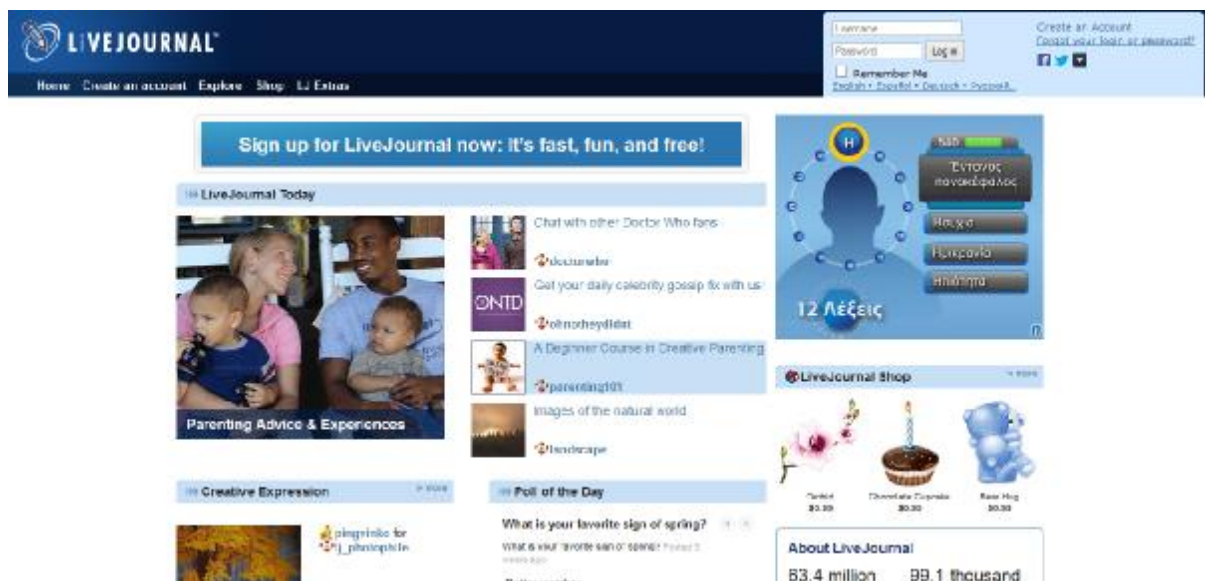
LIVEJOURNAL

Home Create an account Explore Shop LJ Extras

Username
Password
Log in
Remember Me
English • Español • Deutsch • Русский...

Create an Account
Forgot your login or password?

Sign up for LiveJournal now: it's fast, fun, and free!

LiveJournal Today

Parenting Advice & Experiences

Chat with other Doctor Who fans
doctorwho

Get your daily celebrity gossip fix with us
ohnotheydidnt

A Beginner Course in Creative Parenting
parenting101

Images of the natural world
landscape

H
Έντονος πονοκέφαλος
Ησυχία
Ημικρανία
Ηπιότητα
12 Λέξεις

LiveJournal Shop
more

Orchid
$0.30
Chocolate Cupcake
$0.30
Bear Hug
$0.30

Creative Expression
more

pingvinko for
j_photophile

Poll of the Day

What is your favorite sign of spring?
What is your favorite sign of spring? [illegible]

About LiveJournal
63.4 million
99.1 thousand